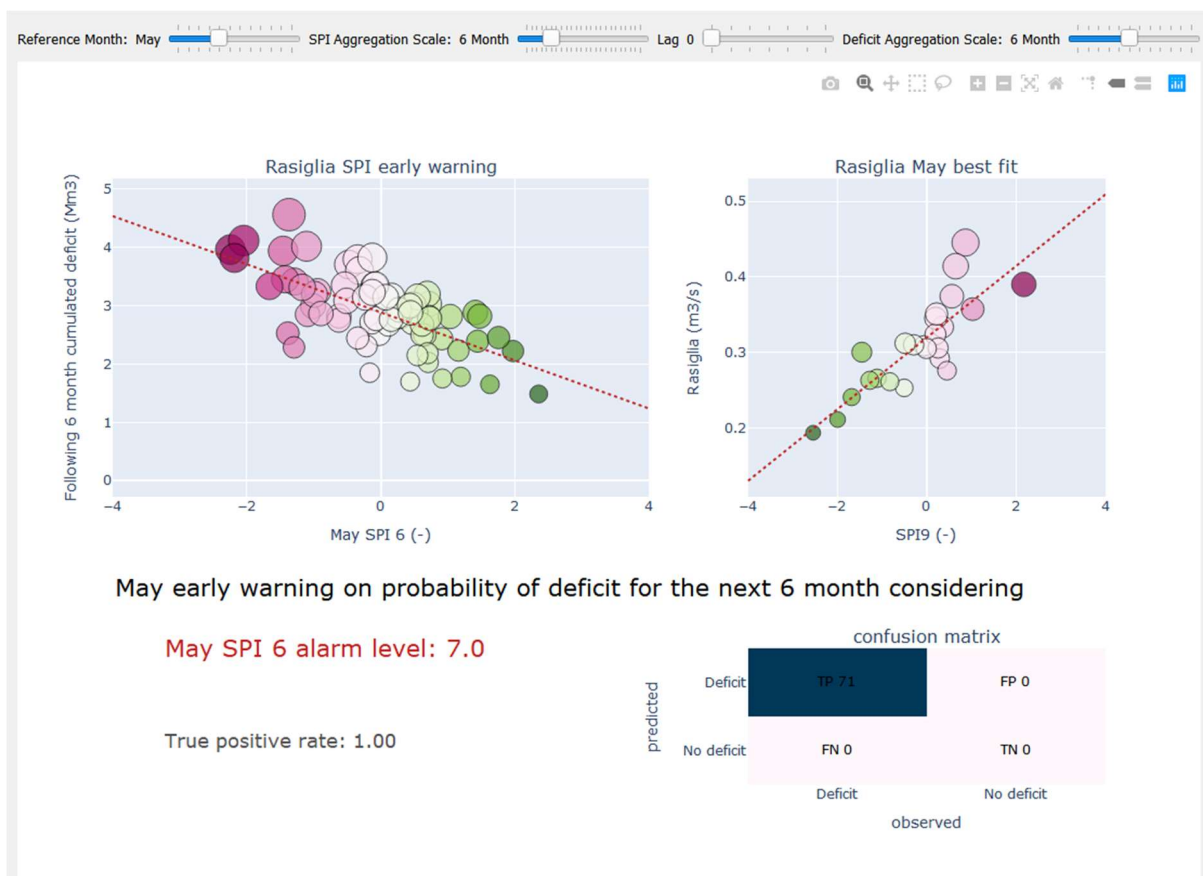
Reference Month: May SPI Aggregation Scale: 6 Month Lag 0 Deficit Aggregation Scale: 6 Month

Rasiglia SPI early warning

Following 6 month cumulated deficit (Mm3)

5
4
3
2
1
0

−4 −2 0 2 4

May SPI 6 (-)

Rasiglia May best fit

Rasiglia (m3/s)

0.5
0.4
0.3
0.2

−4 −2 0 2 4

SPI9 (-)

May early warning on probability of deficit for the next 6 month considering

May SPI 6 alarm level: 7.0

True positive rate: 1.00

confusion matrix

predicted

| | Deficit | No deficit |
|---|---|---|
| Deficit | TP 71 | FP 0 |
| No deficit | FN 0 | TN 0 |

observed